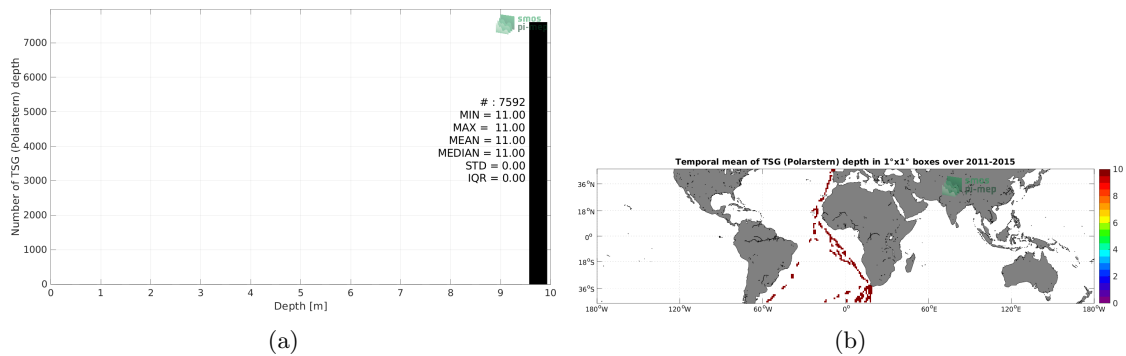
smos
pi-mep

Number of TSG (Polarstern) depth

7000
6000
5000
4000
3000
2000
1000
0

# : 7592
MIN = 11.00
MAX = 11.00
MEAN = 11.00
MEDIAN = 11.00
STD = 0.00
IQR = 0.00

0 1 2 3 4 5 6 7 8 9 10
Depth [m]

(a)

Temporal mean of TSG (Polarstern) depth in 1°x1° boxes over 2011-2015

smos
pi-mep

36°N
18°N
0°
18°S
36°S

180°W 120°W 60°W 0° 60°E 120°E 180°W

10
8
6
4
2
0

(b)